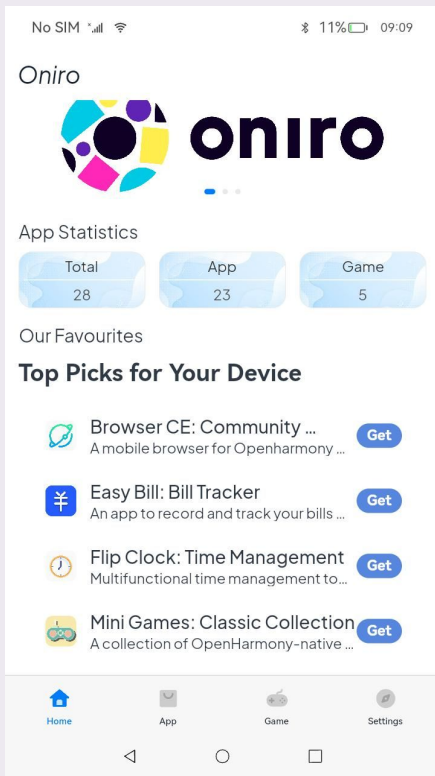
No SIM 11% 09:09

Oniro

oniro

App Statistics

Total
28

App
23

Game
5

Our Favourites

Top Picks for Your Device

Browser CE: Community ...
A mobile browser for Openharmony ...
Get

Easy Bill: Bill Tracker
An app to record and track your bills ...
Get

Flip Clock: Time Management
Multifunctional time management to...
Get

Mini Games: Classic Collection
A collection of OpenHarmony-native ...
Get

Home
App
Game
Settings